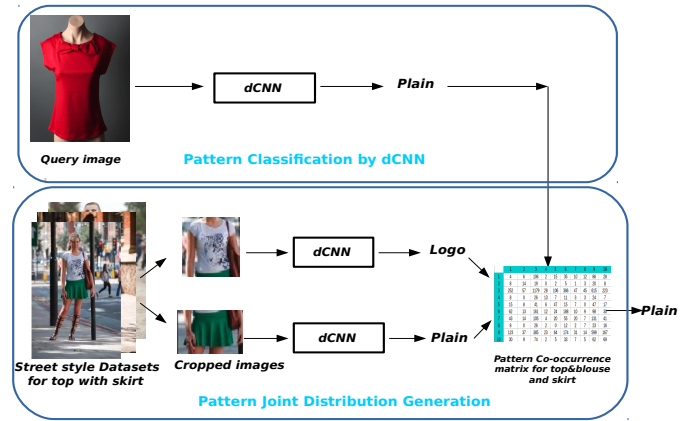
dCNN

Plain

Query image

Pattern Classification by dCNN

dCNN

Logo

dCNN

Plain

Plain

Street style Datasets for top with skirt

Cropped images

Pattern Co-occurrence matrix for top&blouse and skirt

Pattern Joint Distribution Generation

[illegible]